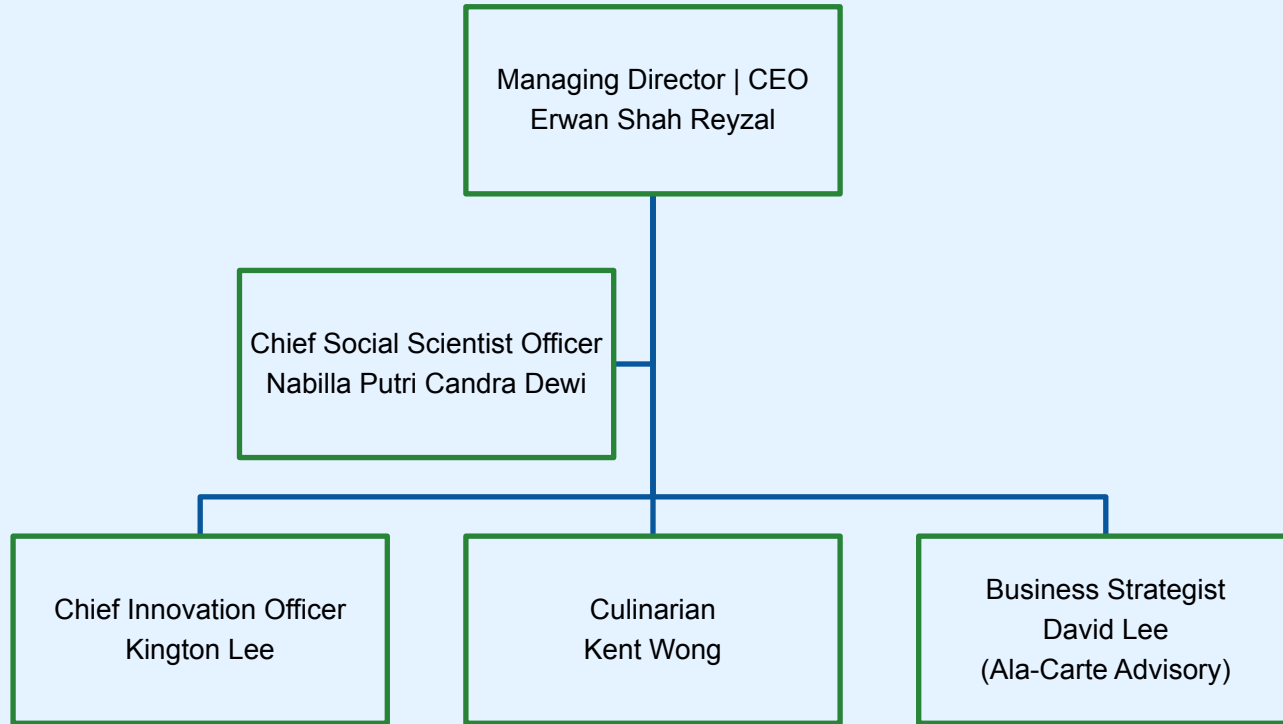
Managing Director | CEO
Erwan Shah Reyzal

Chief Social Scientist Officer
Nabilla Putri Candra Dewi

Chief Innovation Officer
Kington Lee

Culinarian
Kent Wong

Business Strategist
David Lee
(Ala-Carte Advisory)